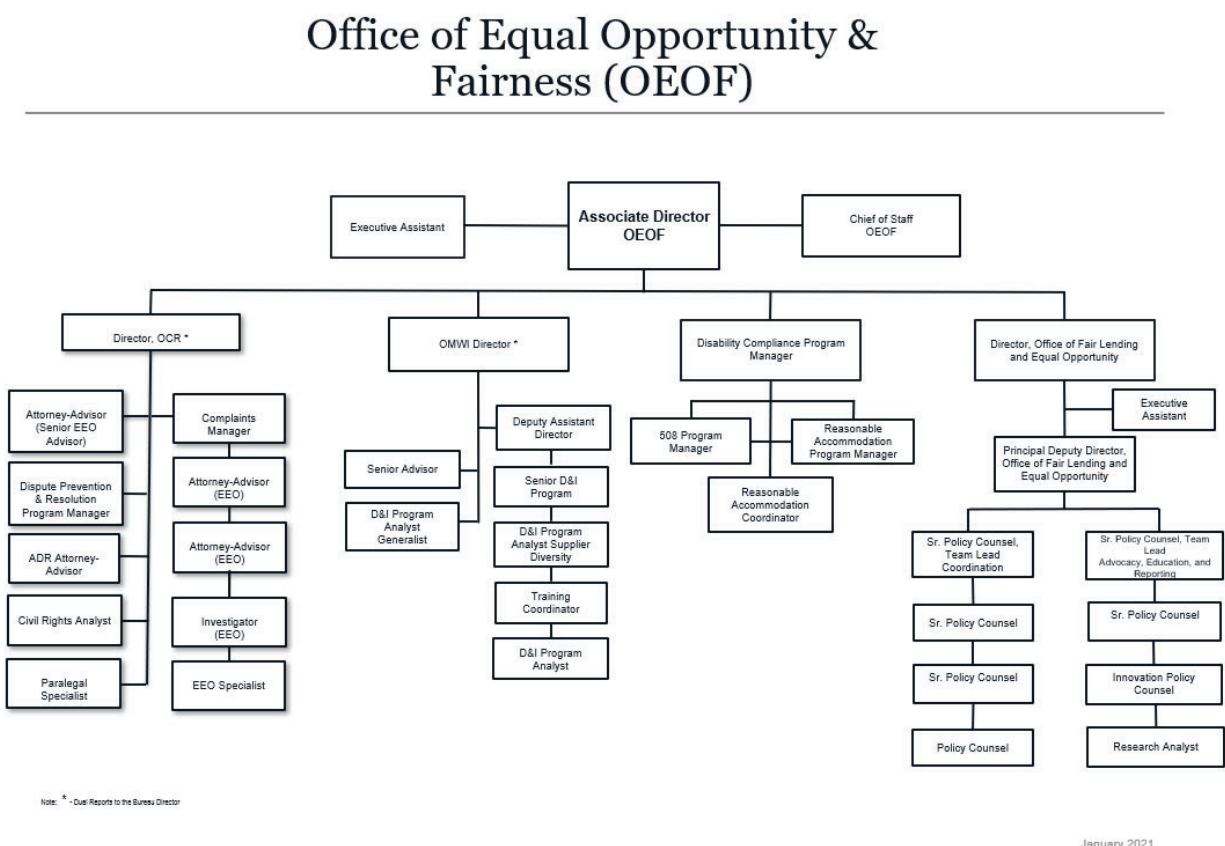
Office of Equal Opportunity & Fairness (OEOF)

Executive Assistant

Associate Director OEOF

Chief of Staff OEOF

Director, OCR *

OMWI Director *

Disability Compliance Program Manager

Director, Office of Fair Lending and Equal Opportunity

Attorney-Advisor (Senior EEO Advisor)

Dispute Prevention & Resolution Program Manager

ADR Attorney-Advisor

Civil Rights Analyst

Paralegal Specialist

Complaints Manager

Attorney-Advisor (EEO)

Attorney-Advisor (EEO)

Investigator (EEO)

EEO Specialist

Senior Advisor

D&I Program Analyst Generalist

Deputy Assistant Director

Senior D&I Program

D&I Program Analyst Supplier Diversity

Training Coordinator

D&I Program Analyst

508 Program Manager

Reasonable Accommodation Program Manager

Reasonable Accommodation Coordinator

Executive Assistant

Principal Deputy Director, Office of Fair Lending and Equal Opportunity

Sr. Policy Counsel, Team Lead Coordination

Sr. Policy Counsel

Sr. Policy Counsel

Policy Counsel

Sr. Policy Counsel, Team Lead Advocacy, Education, and Reporting

Sr. Policy Counsel

Innovation Policy Counsel

Research Analyst

Note: * - Dual Reports to the Bureau Director

January 2021